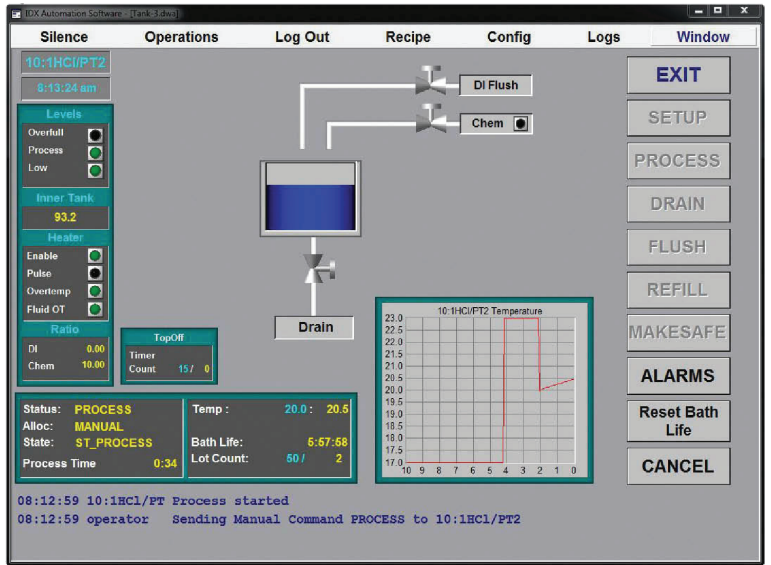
IDX Automation Software - [Tank-3.dwa]

Silence Operations Log Out Recipe Config Logs Window

10:1HCl/PT2

8:13:24 am

Levels
Overfull
Process
Low

Inner Tank
93.2

Heater
Enable
Pulse
Overtemp
Fluid OT

Ratio
DI 0.00
Chem 10.00

TopOff
Timer
Count 15 / 0

DI Flush

Chem

Drain

10:1HCl/PT2 Temperature

| 23.0 |
|---|
| 22.5 |
| 22.0 |
| 21.5 |
| 21.0 |
| 20.5 |
| 20.0 |
| 19.5 |
| 19.0 |
| 18.5 |
| 18.0 |
| 17.5 |
| 17.0 |

10 9 8 7 6 5 4 3 2 1 0

EXIT
SETUP
PROCESS
DRAIN
FLUSH
REFILL
MAKESAFE
ALARMS
Reset Bath Life
CANCEL

Status: PROCESS
Alloc: MANUAL
State: ST_PROCESS
Process Time 0:34

Temp : 20.0 : 20.5
Bath Life: 5:57:58
Lot Count: 50 / 2

08:12:59 10:1HCl/PT Process started
08:12:59 operator Sending Manual Command PROCESS to 10:1HCl/PT2